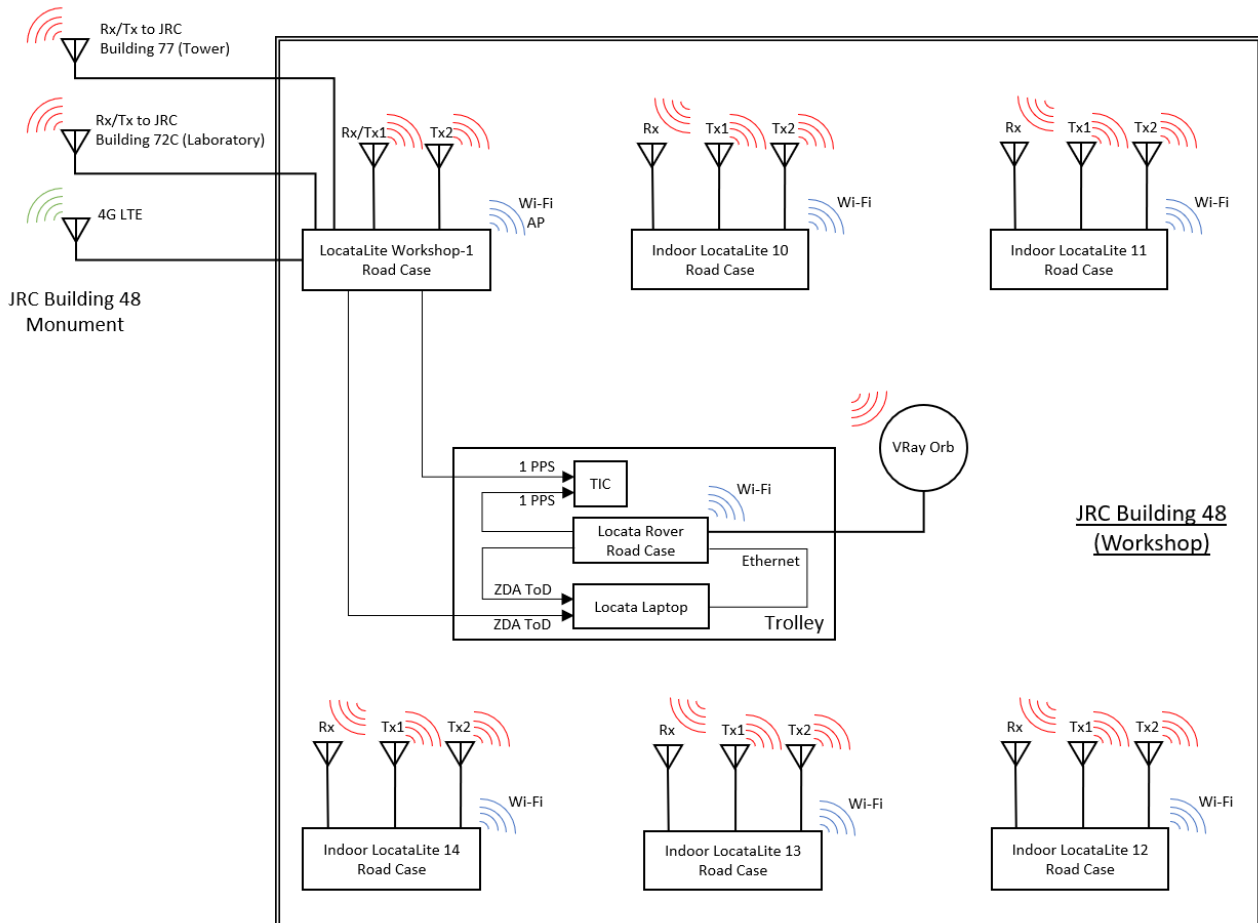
Rx/Tx to JRC Building 77 (Tower)

Rx/Tx to JRC Building 72C (Laboratory)

4G LTE

JRC Building 48 Monument

Rx/Tx1

Tx2

Wi-Fi AP

LocataLite Workshop-1 Road Case

Rx

Tx1

Tx2

Wi-Fi

Indoor LocataLite 10 Road Case

Rx

Tx1

Tx2

Wi-Fi

Indoor LocataLite 11 Road Case

VRay Orb

1 PPS

TIC

1 PPS

Wi-Fi

Locata Rover Road Case

Ethernet

ZDA ToD

Locata Laptop

ZDA ToD

Trolley

JRC Building 48 (Workshop)

Rx

Tx1

Tx2

Wi-Fi

Indoor LocataLite 14 Road Case

Rx

Tx1

Tx2

Wi-Fi

Indoor LocataLite 13 Road Case

Rx

Tx1

Tx2

Wi-Fi

Indoor LocataLite 12 Road Case